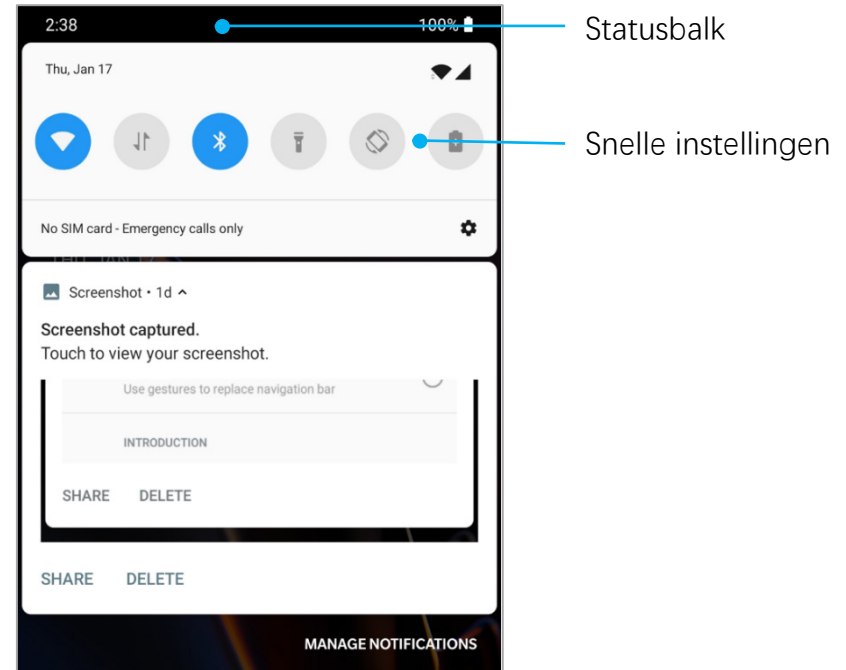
2:38

100%

Statusbalk

Thu, Jan 17

Snelle instellingen

No SIM card - Emergency calls only

Screenshot • 1d

Screenshot captured.
Touch to view your screenshot.

Use gestures to replace navigation bar

INTRODUCTION

SHARE DELETE

SHARE DELETE

MANAGE NOTIFICATIONS